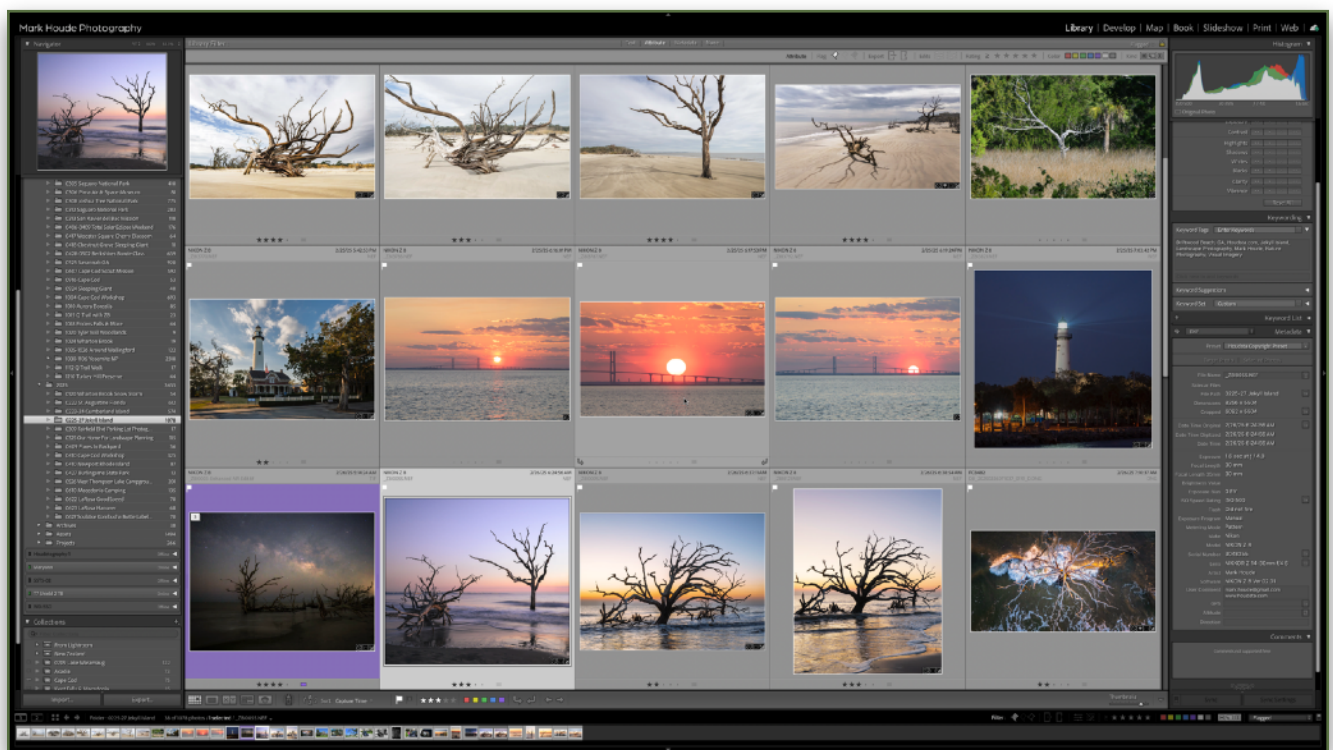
Mark Houde Photography

Library | Develop | Map | Book | Slideshow | Print | Web

Navigator

Histogram

Keywording

Keyword Suggestions

Keyword List

Metadata

Collections

Import...

Export...

Comments

Sort: Capture Time

Thumbnails

Filter: